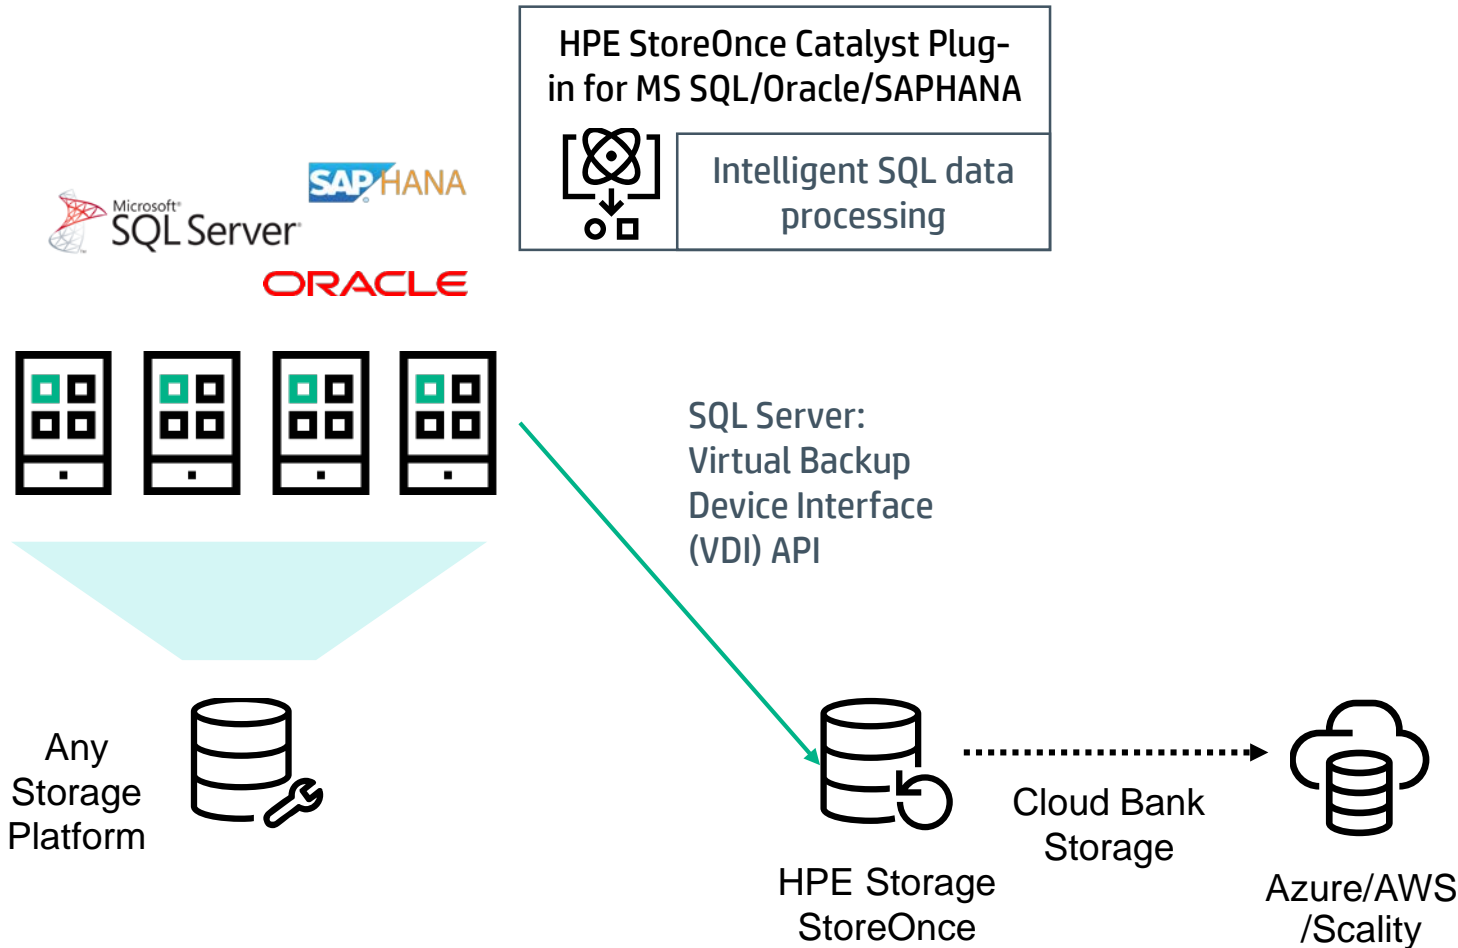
HPE StoreOnce Catalyst Plug-in for MS SQL/Oracle/SAPHANA

Intelligent SQL data processing

SAP HANA

Microsoft SQL Server

ORACLE

SQL Server: Virtual Backup Device Interface (VDI) API

Any Storage Platform

HPE Storage StoreOnce

Cloud Bank Storage

Azure/AWS /Scality